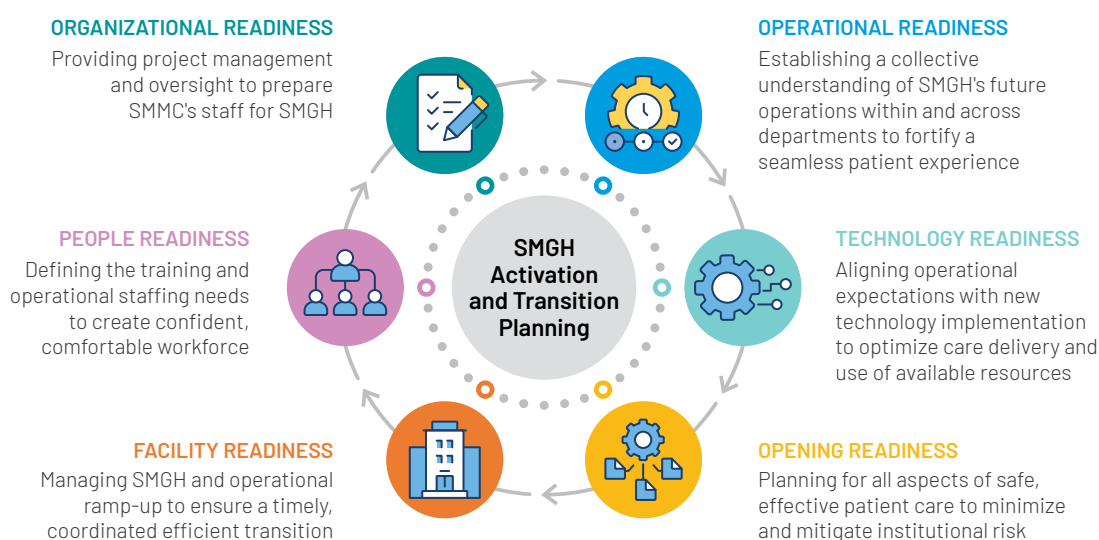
ORGANIZATIONAL READINESS
Providing project management and oversight to prepare SMMC's staff for SMGH

OPERATIONAL READINESS
Establishing a collective understanding of SMGH's future operations within and across departments to fortify a seamless patient experience

SMGH Activation and Transition Planning

PEOPLE READINESS
Defining the training and operational staffing needs to create confident, comfortable workforce

TECHNOLOGY READINESS
Aligning operational expectations with new technology implementation to optimize care delivery and use of available resources

FACILITY READINESS
Managing SMGH and operational ramp-up to ensure a timely, coordinated efficient transition

OPENING READINESS
Planning for all aspects of safe, effective patient care to minimize and mitigate institutional risk